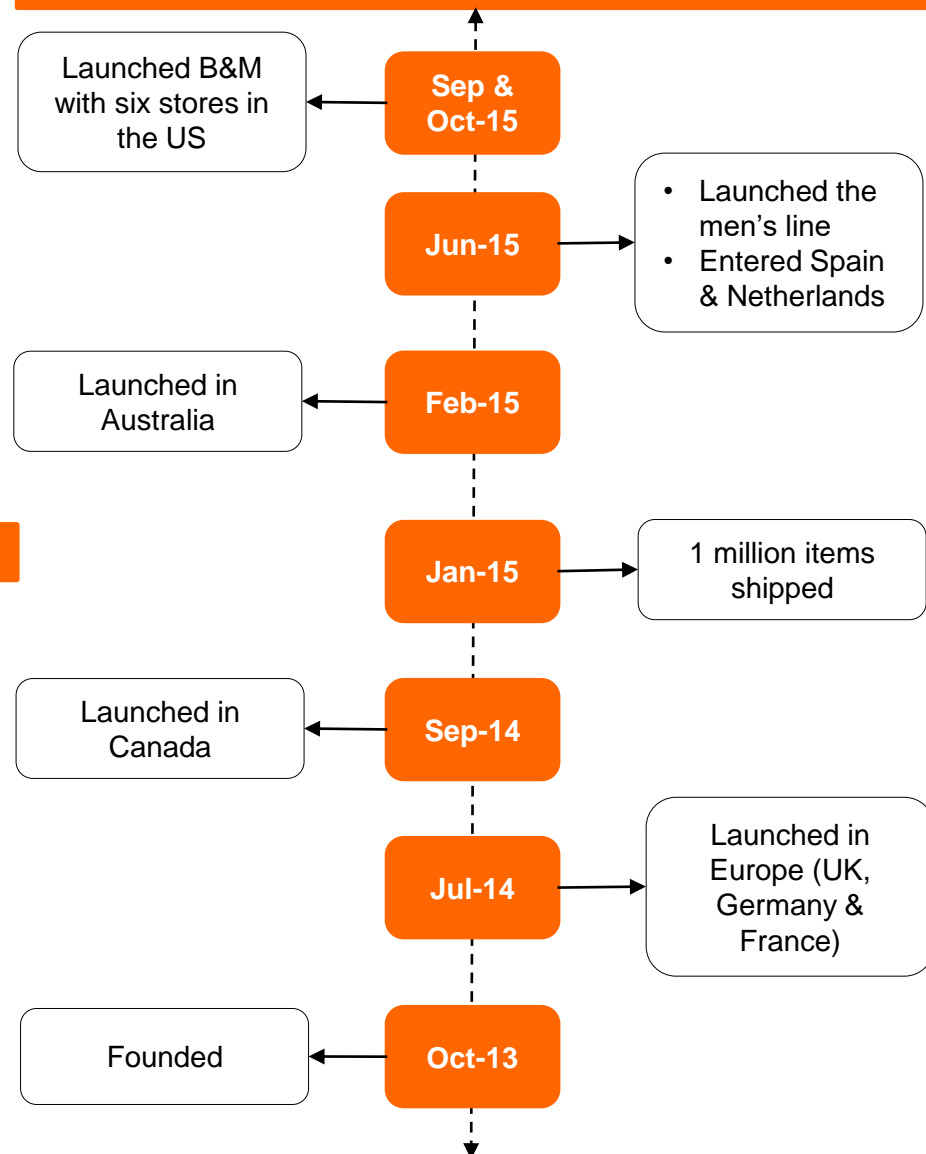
Launched B&M with six stores in the US

Sep & Oct-15

Jun-15

- Launched the men's line
- Entered Spain & Netherlands

Launched in Australia

Feb-15

Jan-15

1 million items shipped

Launched in Canada

Sep-14

Jul-14

Launched in Europe (UK, Germany & France)

Founded

Oct-13